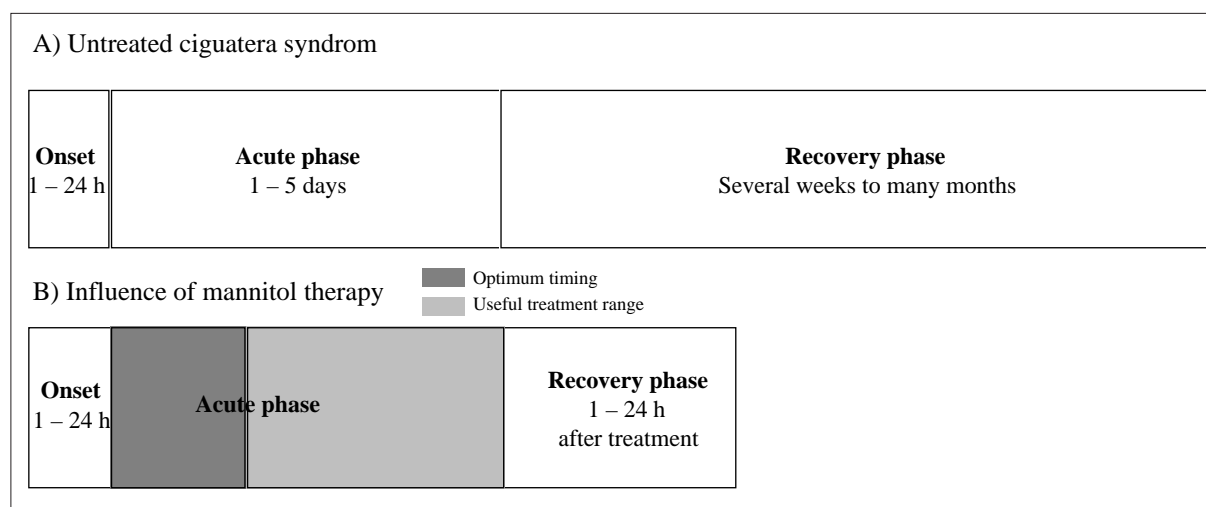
A) Untreated ciguatera syndrom

Onset
1 – 24 h

Acute phase
1 – 5 days

Recovery phase
Several weeks to many months

B) Influence of mannitol therapy

Optimum timing
Useful treatment range

Onset
1 – 24 h

Acute phase

Recovery phase
1 – 24 h
after treatment